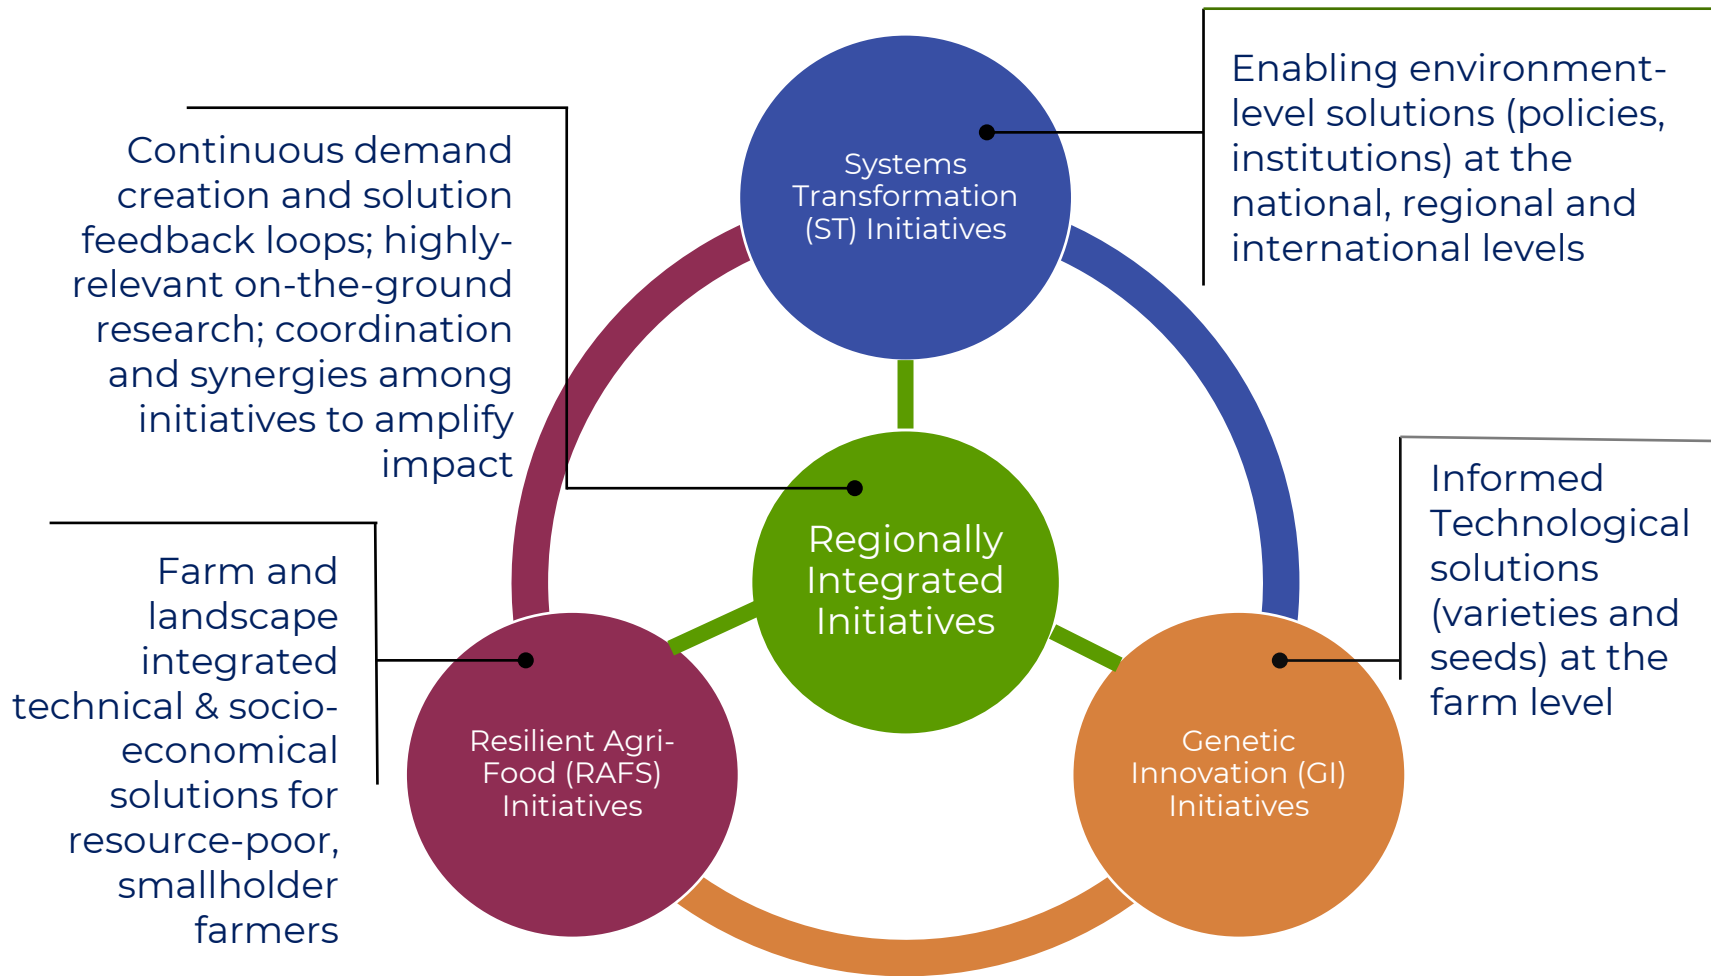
Continuous demand creation and solution feedback loops; highly-relevant on-the-ground research; coordination and synergies among initiatives to amplify impact

Systems Transformation (ST) Initiatives

Enabling environment-level solutions (policies, institutions) at the national, regional and international levels

Regionally Integrated Initiatives

Farm and landscape integrated technical & socio-economical solutions for resource-poor, smallholder farmers

Resilient Agri-Food (RAFS) Initiatives

Genetic Innovation (GI) Initiatives

Informed Technological solutions (varieties and seeds) at the farm level